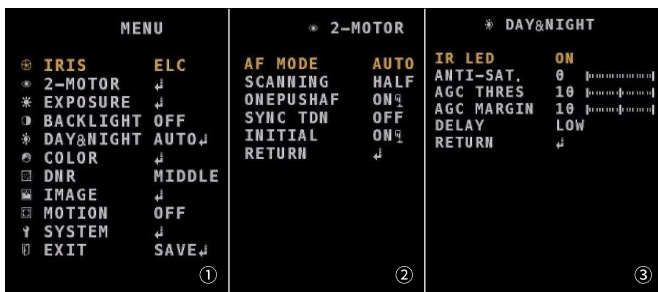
MENU

IRIS ELC
2-MOTOR ↵
EXPOSURE ↵
BACKLIGHT OFF
DAY&NIGHT AUTO↵
COLOR ↵
DNR MIDDLE
IMAGE ↵
MOTION OFF
SYSTEM ↵
EXIT SAVE↵

①

2-MOTOR

AF MODE AUTO
SCANNING HALF
ONEPUSHAF ON↵
SYNC TDN OFF
INITIAL ON↵
RETURN ↵

②

DAY&NIGHT

IR LED ON
ANTI-SAT. 0
AGC THRES 10
AGC MARGIN 10
DELAY LOW
RETURN ↵

③